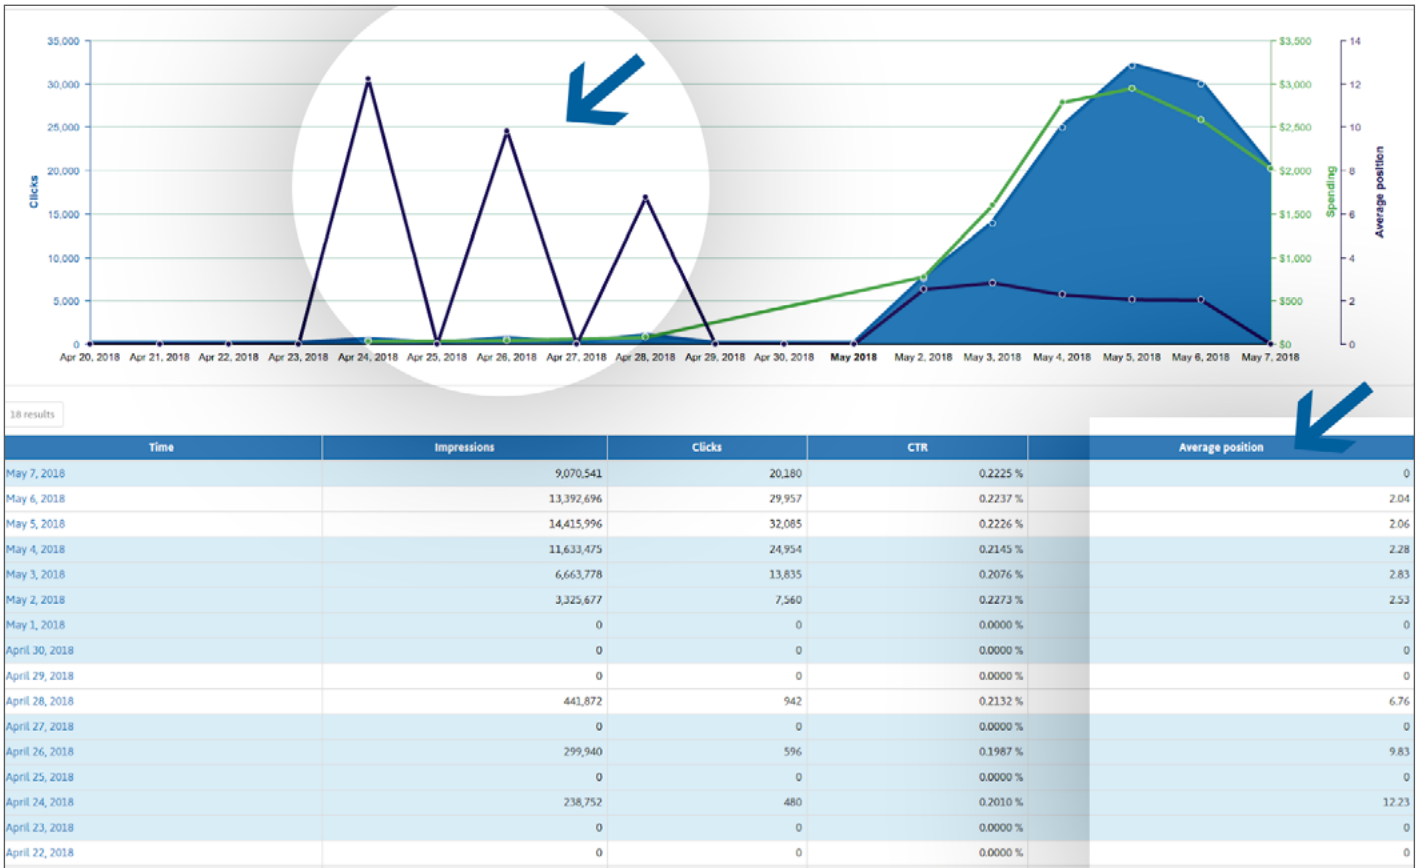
35,000
30,000
25,000
20,000
15,000
10,000
5,000
0
Clicks

$3,500
$3,000
$2,500
$2,000
$1,500
$1,000
$500
$0
Spending

14
12
10
8
6
4
2
0
Average position

Apr 20, 2018 | Apr 21, 2018 | Apr 22, 2018 | Apr 23, 2018 | Apr 24, 2018 | Apr 25, 2018 | Apr 26, 2018 | Apr 27, 2018 | Apr 28, 2018 | Apr 29, 2018 | Apr 30, 2018 | May 2018 | May 2, 2018 | May 3, 2018 | May 4, 2018 | May 5, 2018 | May 6, 2018 | May 7, 2018

18 results

| Time | Impressions | Clicks | CTR | Average position |
|---|---|---|---|---|
| May 7, 2018 | 9,070,541 | 20,180 | 0.2225 % | 0 |
| May 6, 2018 | 13,392,696 | 29,957 | 0.2237 % | 2.04 |
| May 5, 2018 | 14,415,996 | 32,085 | 0.2226 % | 2.06 |
| May 4, 2018 | 11,633,475 | 24,954 | 0.2145 % | 2.28 |
| May 3, 2018 | 6,663,778 | 13,835 | 0.2076 % | 2.83 |
| May 2, 2018 | 3,325,677 | 7,560 | 0.2273 % | 2.53 |
| May 1, 2018 | 0 | 0 | 0.0000 % | 0 |
| April 30, 2018 | 0 | 0 | 0.0000 % | 0 |
| April 29, 2018 | 0 | 0 | 0.0000 % | 0 |
| April 28, 2018 | 441,872 | 942 | 0.2132 % | 6.76 |
| April 27, 2018 | 0 | 0 | 0.0000 % | 0 |
| April 26, 2018 | 299,940 | 596 | 0.1987 % | 9.83 |
| April 25, 2018 | 0 | 0 | 0.0000 % | 0 |
| April 24, 2018 | 238,752 | 480 | 0.2010 % | 12.23 |
| April 23, 2018 | 0 | 0 | 0.0000 % | 0 |
| April 22, 2018 | 0 | 0 | 0.0000 % | 0 |